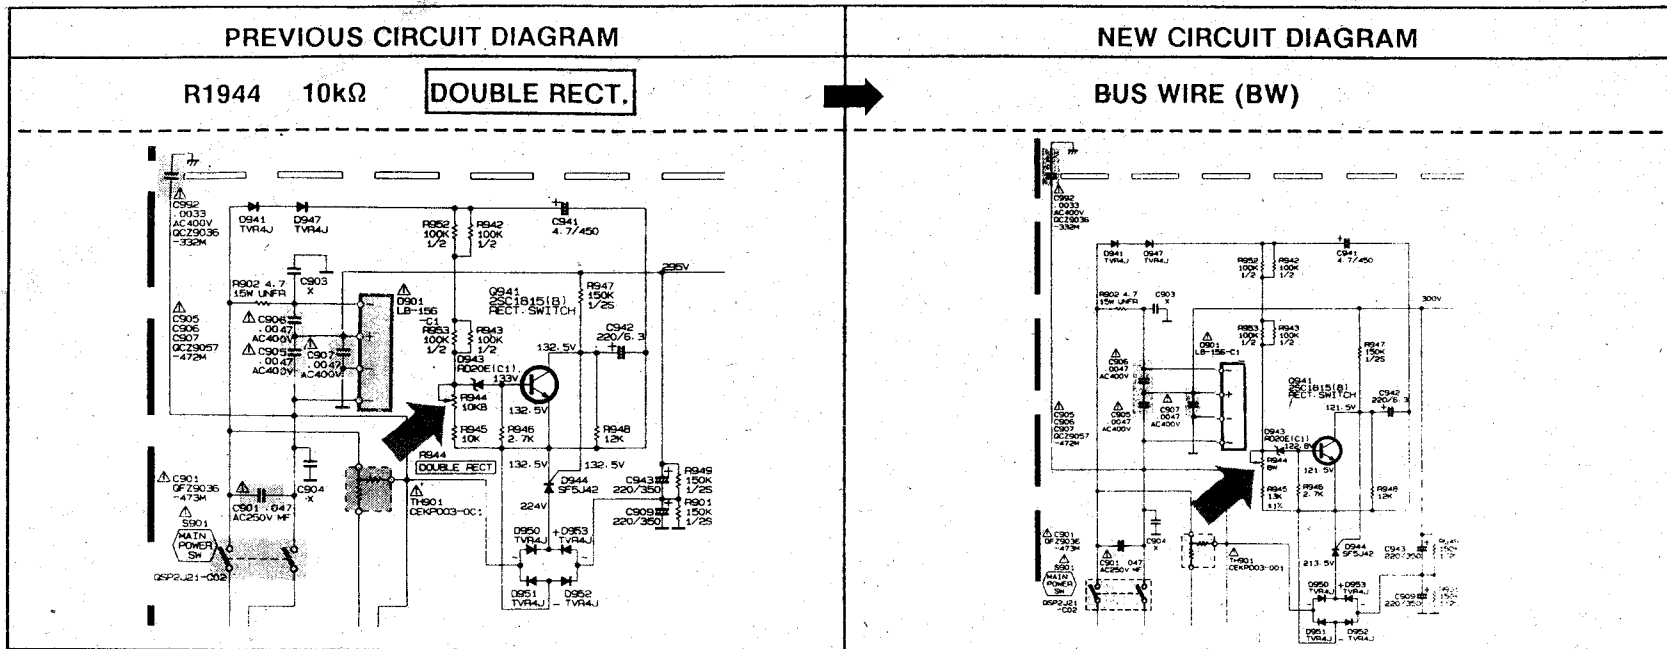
| PREVIOUS CIRCUIT DIAGRAM | NEW CIRCUIT DIAGRAM |
|---|---|
| R1944 10kΩ DOUBLE RECT. | BUS WIRE (BW) |

C992 .0033 AC400V QCZ9036 -332M
D941 TVR4J
D947 TVR4J
R952 100K 1/2
R942 100K 1/2
C941 4.7/450
295V
R902 4.7 15W UNFR
C903 X
D901 LB-156 -C1
Q941 2SC1815(B) RECT. SWITCH
R947 150K 1/2S
C905 C906 C907 QCZ9057 -472M
C906 .0047 AC400V
C905 .0047 AC400V
C907 .0047 AC400V
R953 100K 1/2
R943 100K 1/2
C942 220/6.3
D943 RD20E(C1)
132.5V
133V
R944 10KB
132.5V
R945 10K
R946 2.7K
R948 12K
R944 DOUBLE RECT
132.5V
132.5V
C901 QFZ9036 -473M
C901 .047 AC250V MF
C904 X
TH901 CEKP003-0C:
D944 SF5J42
C943 220/350
R949 150K 1/2S
R901 150K 1/2S
C909 220/350
224V
S901 MAIN POWER SW
QSP2J21-C02
D950 TVR4J
D953 TVR4J
D951 TVR4J
D952 TVR4J

C992 .0033 AC400V QCZ9036 -332M
D941 TVR4J
D947 TVR4J
R952 100K 1/2
R942 100K 1/2
C941 4.7/450
R902 4.7 15W UNFR
C903 X
300V
R953 100K 1/2
R943 100K 1/2
D901 LB-156-C1
R947 150K 1/2S
C906 .0047 AC400V
C905 .0047 AC400V
C907 .0047 AC400V
Q941 2SC1815(B) RECT. SWITCH
C942 220/6.3
121.5V
C905 C906 C907 QCZ9057 -472M
D943 RD20E(C1)
122.8V
R944 BW
121.5V
R945 13K ±1%
R946 2.7K
R948 12K
C901 QFZ9036 -473M
C901 .047 AC250V MF
C904 X
S901
TH901 CEKP003-001
213.5V
D944 SF5J42
C943 220/350
MAIN POWER SW
QSP2J21 -C02
D950 TVR4J
D953 TVR4J
C909 220/350
D951 TVR4J
D952 TVR4J